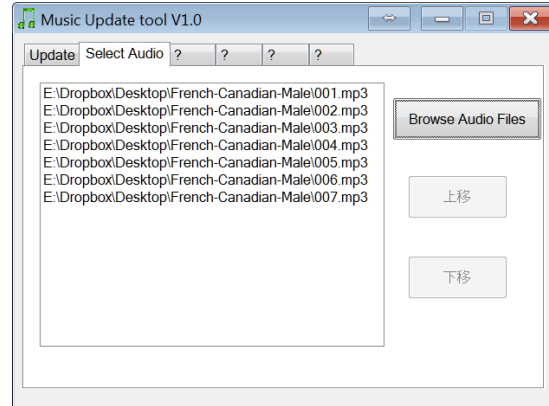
Music Update tool V1.0

Update | Select Audio | ? | ? | ? | ?

E:\Dropbox\Desktop\French-Canadian-Male\001.mp3
E:\Dropbox\Desktop\French-Canadian-Male\002.mp3
E:\Dropbox\Desktop\French-Canadian-Male\003.mp3
E:\Dropbox\Desktop\French-Canadian-Male\004.mp3
E:\Dropbox\Desktop\French-Canadian-Male\005.mp3
E:\Dropbox\Desktop\French-Canadian-Male\006.mp3
E:\Dropbox\Desktop\French-Canadian-Male\007.mp3

Browse Audio Files

上移

下移